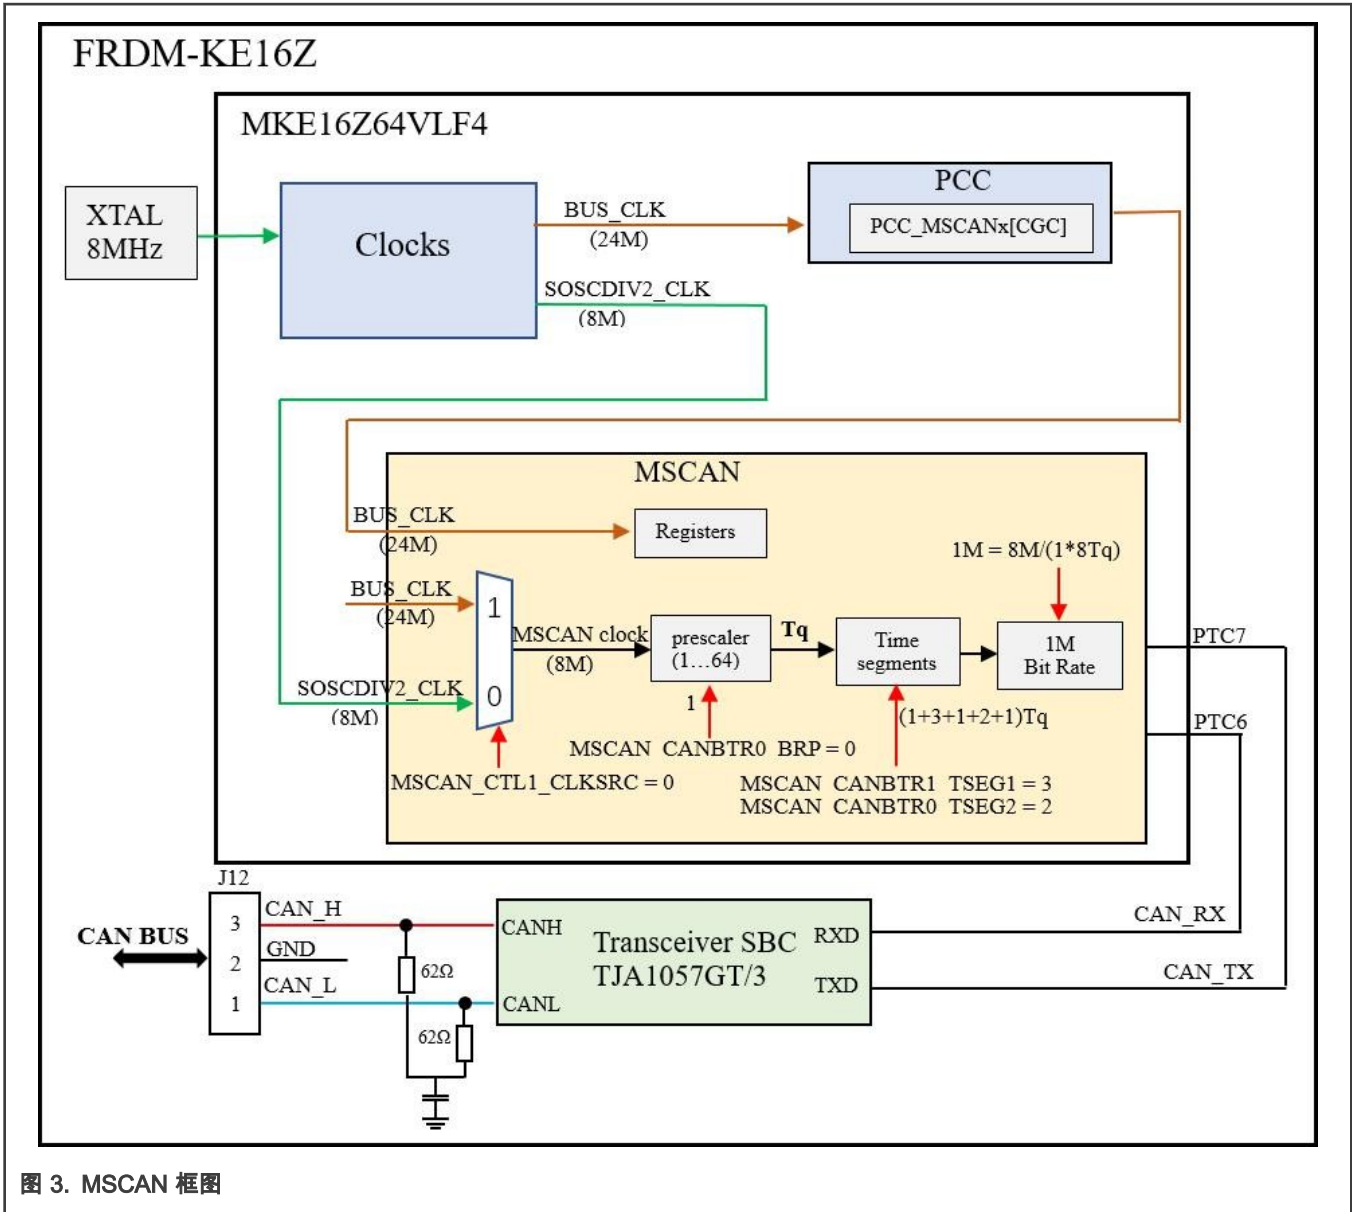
FRDM-KE16Z

MKE16Z64VLF4

XTAL
8MHz

Clocks

BUS_CLK
(24M)

PCC

PCC_MSCANx[CGC]

SOSCDIV2_CLK
(8M)

MSCAN

BUS_CLK
(24M)

Registers

1M = 8M/(1*8Tq)

BUS_CLK
(24M)

1

MSCAN clock
(8M)

prescaler
(1…64)

Tq

Time
segments

1M
Bit Rate

PTC7

SOSCDIV2_CLK
(8M)

0

1

(1+3+1+2+1)Tq

PTC6

MSCAN CANBTR0 BRP = 0

MSCAN_CTL1_CLKSRC = 0

MSCAN CANBTR1 TSEG1 = 3
MSCAN CANBTR0 TSEG2 = 2

J12

CAN BUS

3
2
1

CAN_H
GND
CAN_L

62Ω
62Ω

CANH
CANL

Transceiver SBC
TJA1057GT/3

RXD
TXD

CAN_RX
CAN_TX

图 3. MSCAN 框图